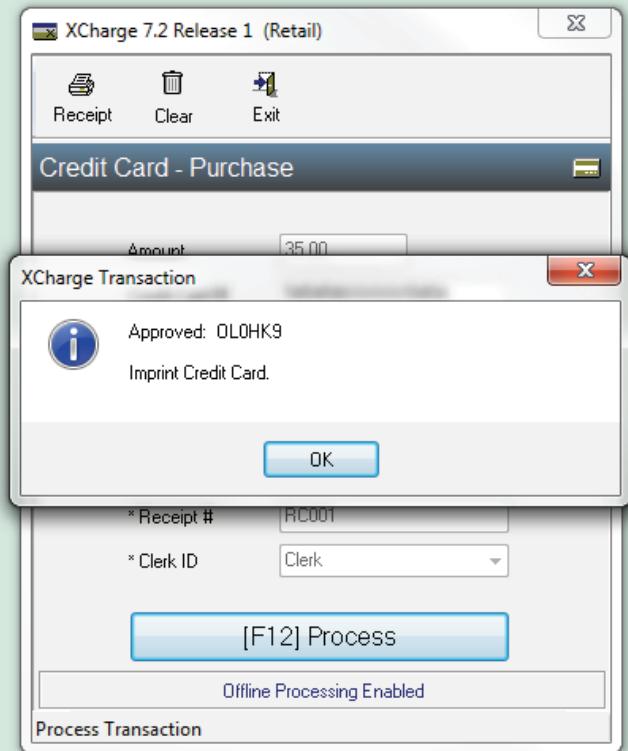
XCharge 7.2 Release 1 (Retail)

Receipt
Clear
Exit

Credit Card - Purchase

Amount
35.00

XCharge Transaction

Approved: OL0HK9

Imprint Credit Card.

OK

* Receipt #
RC001

* Clerk ID
Clerk

[F12] Process

Offline Processing Enabled

Process Transaction